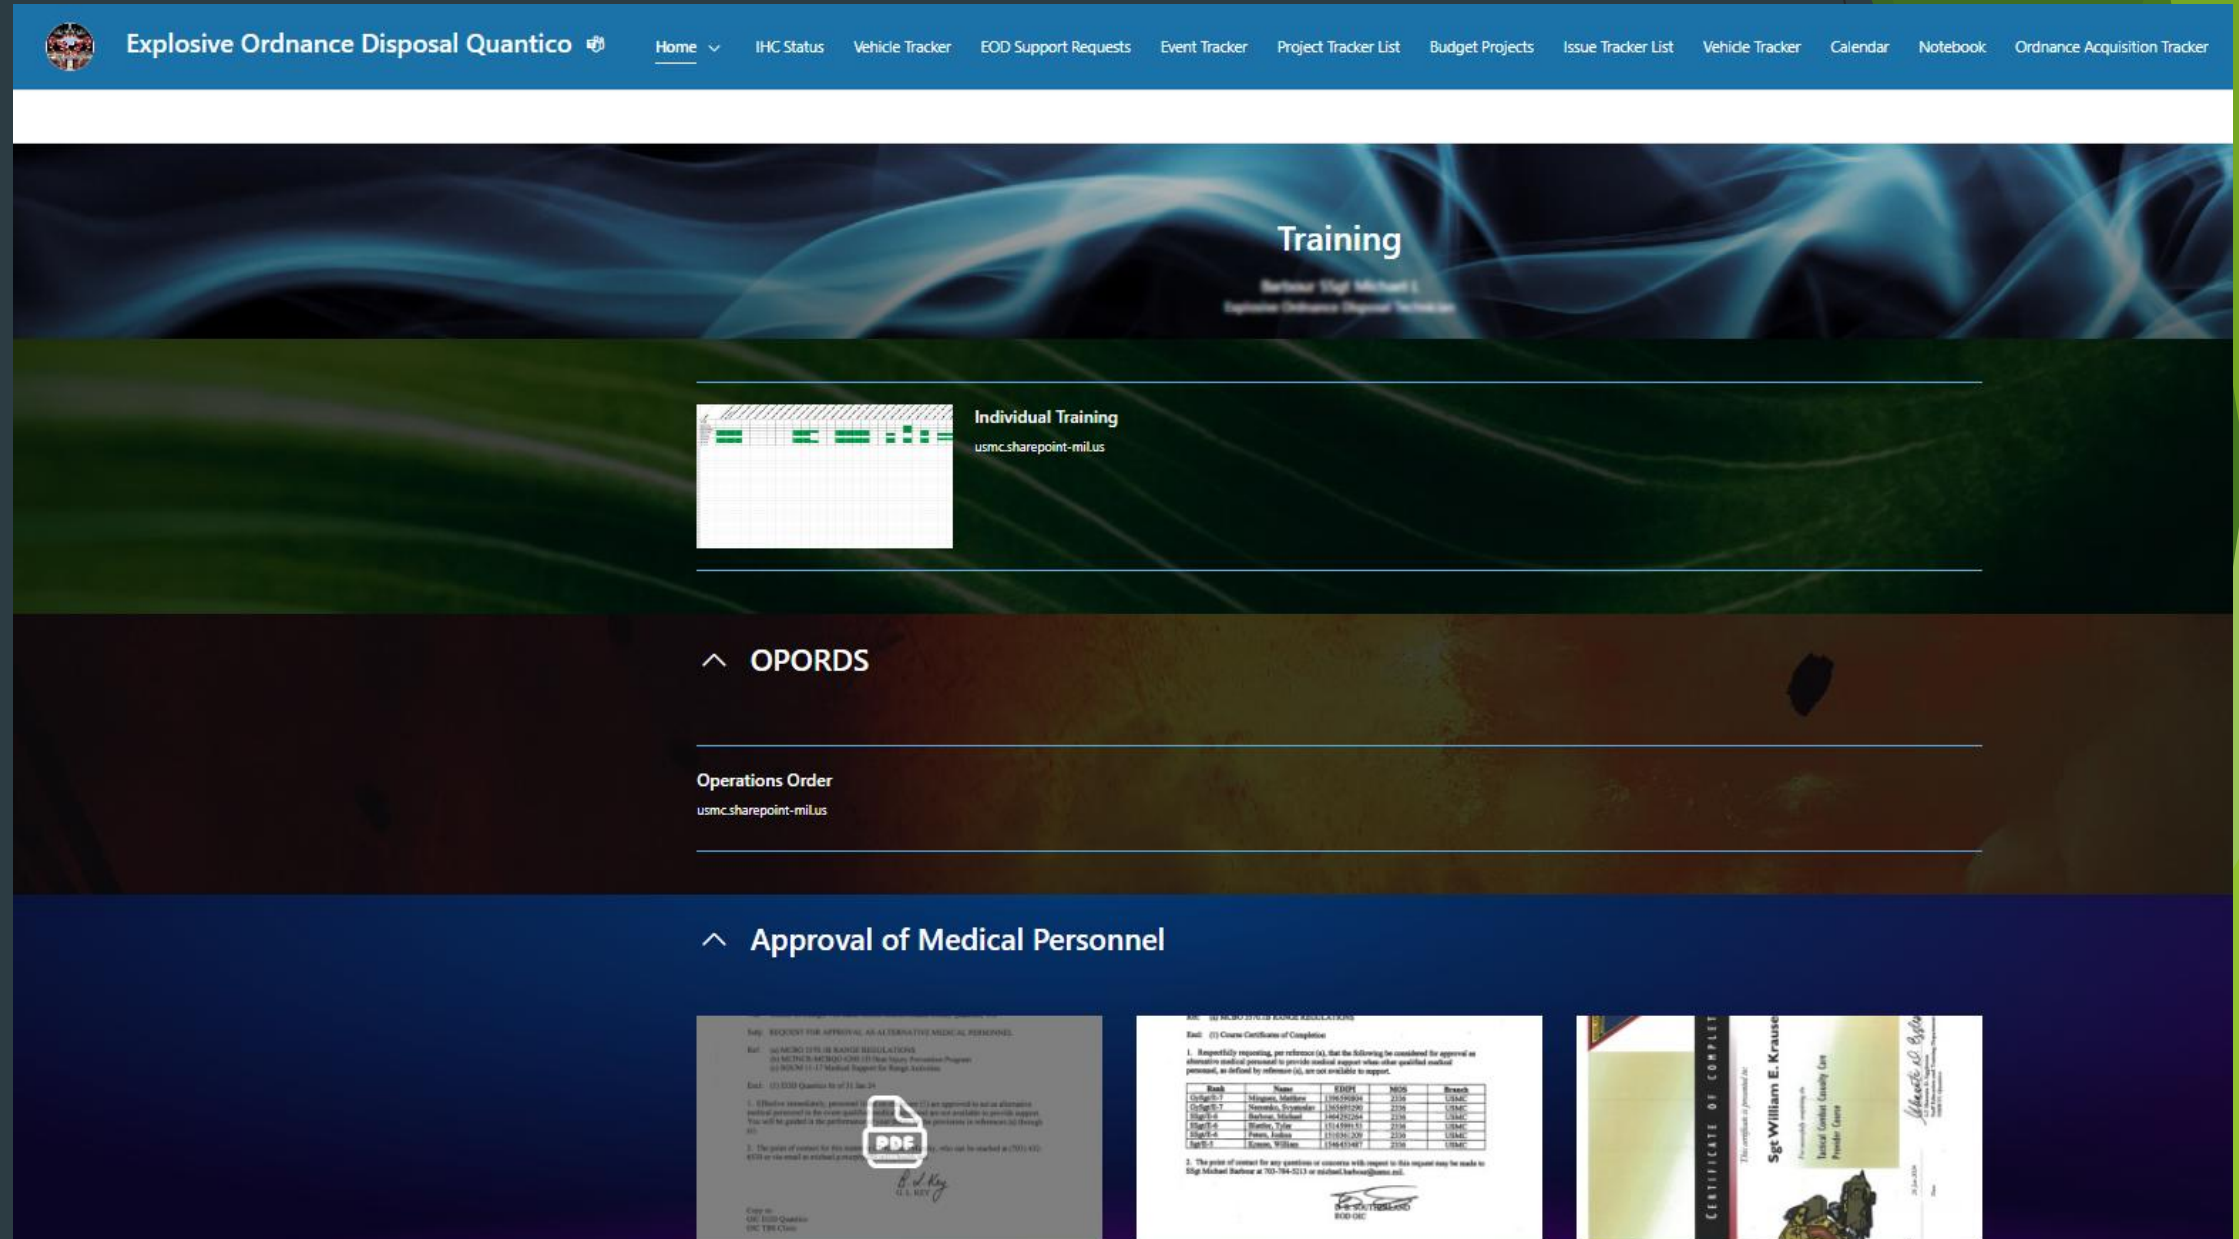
Explosive Ordnance Disposal Quantico

Home IHC Status Vehicle Tracker EOD Support Requests Event Tracker Project Tracker List Budget Projects Issue Tracker List Vehicle Tracker Calendar Notebook Ordnance Acquisition Tracker

Training

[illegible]
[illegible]

Individual Training
usmc.sharepoint-mil.us

OPORDS

Operations Order
usmc.sharepoint-mil.us

Approval of Medical Personnel

PDF

Sgt William E. Krause

CERTIFICATE OF COMPLET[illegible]